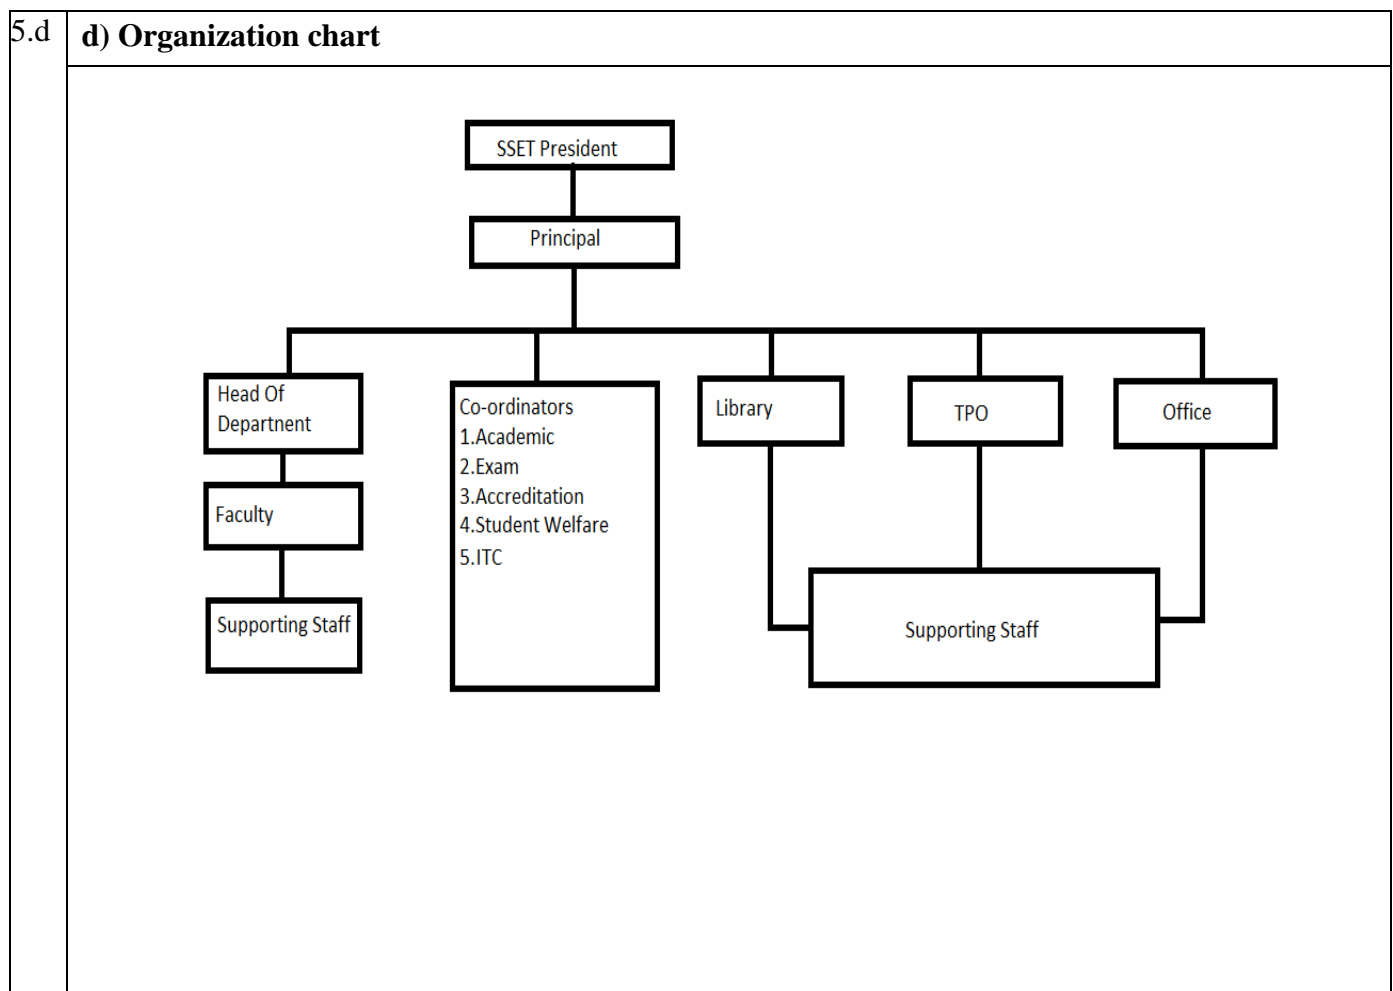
5.d

d) Organization chart

SSET President

Principal

Head Of Department

Faculty

Supporting Staff

Co-ordinators
1.Academic
2.Exam
3.Accreditation
4.Student Welfare
5.ITC

Library

TPO

Office

Supporting Staff